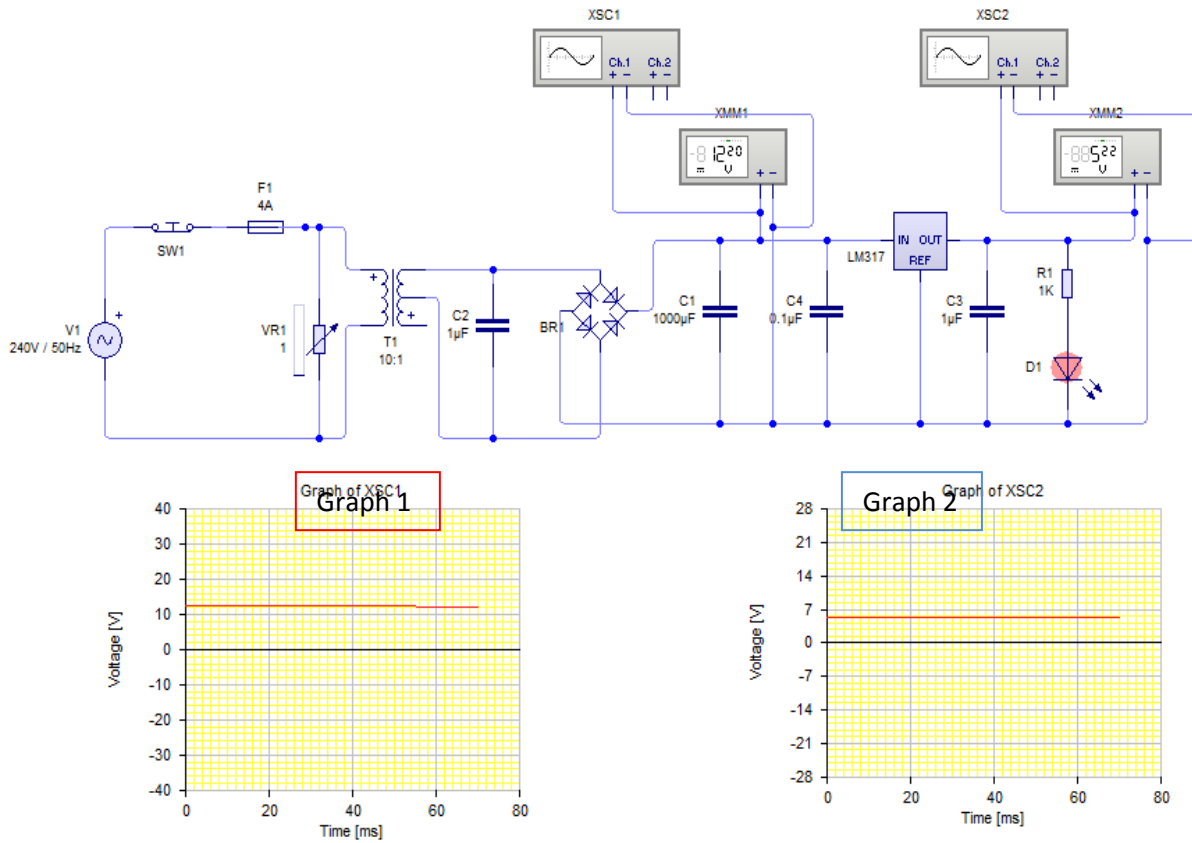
XSC1

Ch.1 + −
Ch.2 + −

XMM1

12.20 V

+ −

XSC2

Ch.1 + −
Ch.2 + −

XMM2

5.22 V

+ −

F1
4A

SW1

V1
240V / 50Hz

VR1
1

T1
10:1

C2
1µF

BR1

C1
1000µF

C4
0.1µF

IN OUT
LM317
REF

C3
1µF

R1
1K

D1

Graph of XSC1
Graph 1

40
30
20
10
0
-10
-20
-30
-40

Voltage [V]

0
20
40
60
80
Time [ms]

Graph of XSC2
Graph 2

28
21
14
7
0
-7
-14
-21
-28

Voltage [V]

0
20
40
60
80
Time [ms]